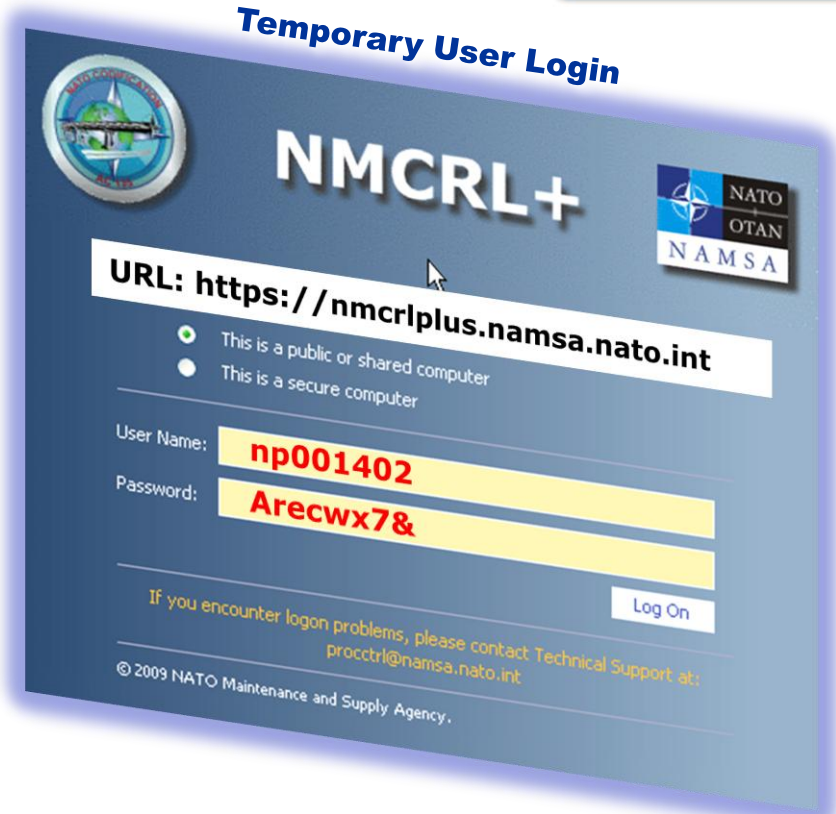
Temporary User Login

NATO CODIFICATION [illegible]

NMCRL+

NATO OTAN NAMSA

URL: https://nmcrlplus.namsa.nato.int

This is a public or shared computer
This is a secure computer

User Name: np001402
Password: Arecwx7&

Log On

If you encounter logon problems, please contact Technical Support at: procctrl@namsa.nato.int

© 2009 NATO Maintenance and Supply Agency.